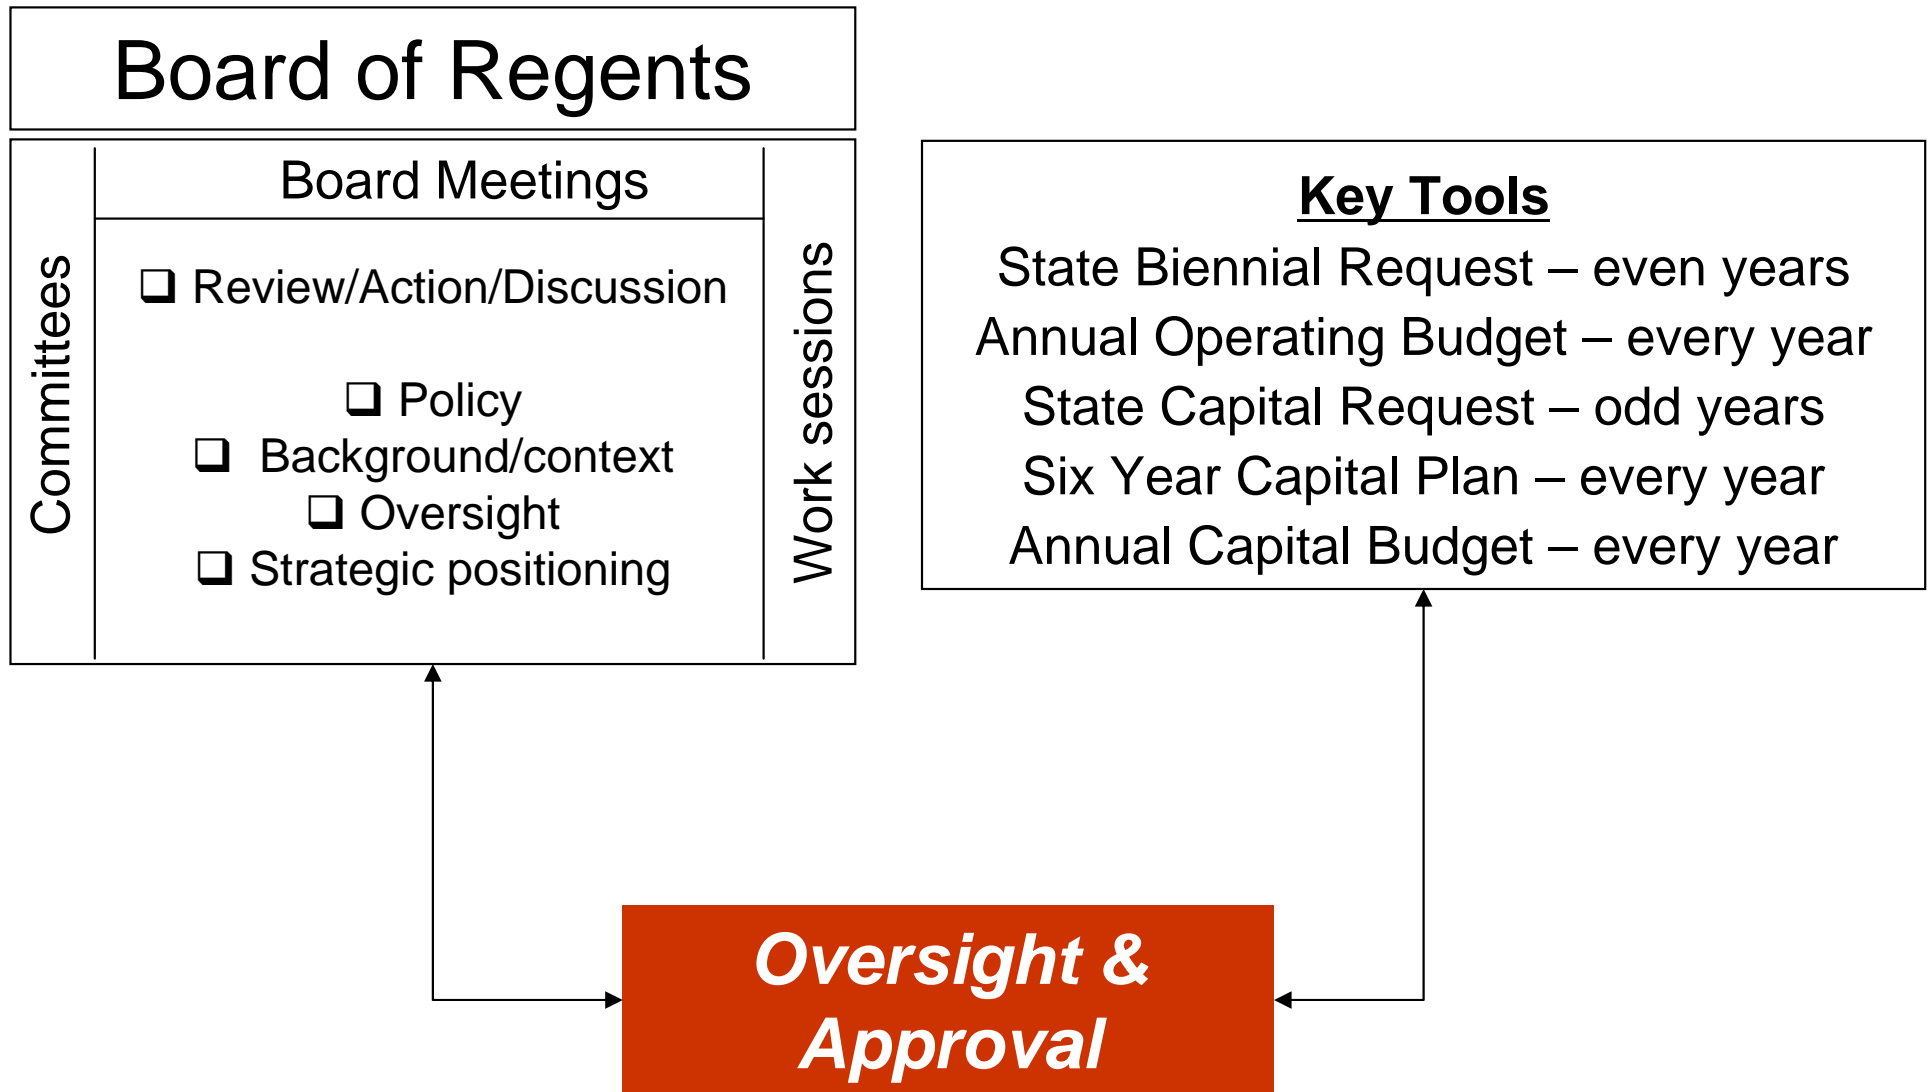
Board of Regents

Committees

Board Meetings

❑ Review/Action/Discussion

❑ Policy
❑ Background/context
❑ Oversight
❑ Strategic positioning

Work sessions

Key Tools
State Biennial Request – even years
Annual Operating Budget – every year
State Capital Request – odd years
Six Year Capital Plan – every year
Annual Capital Budget – every year

Oversight & Approval